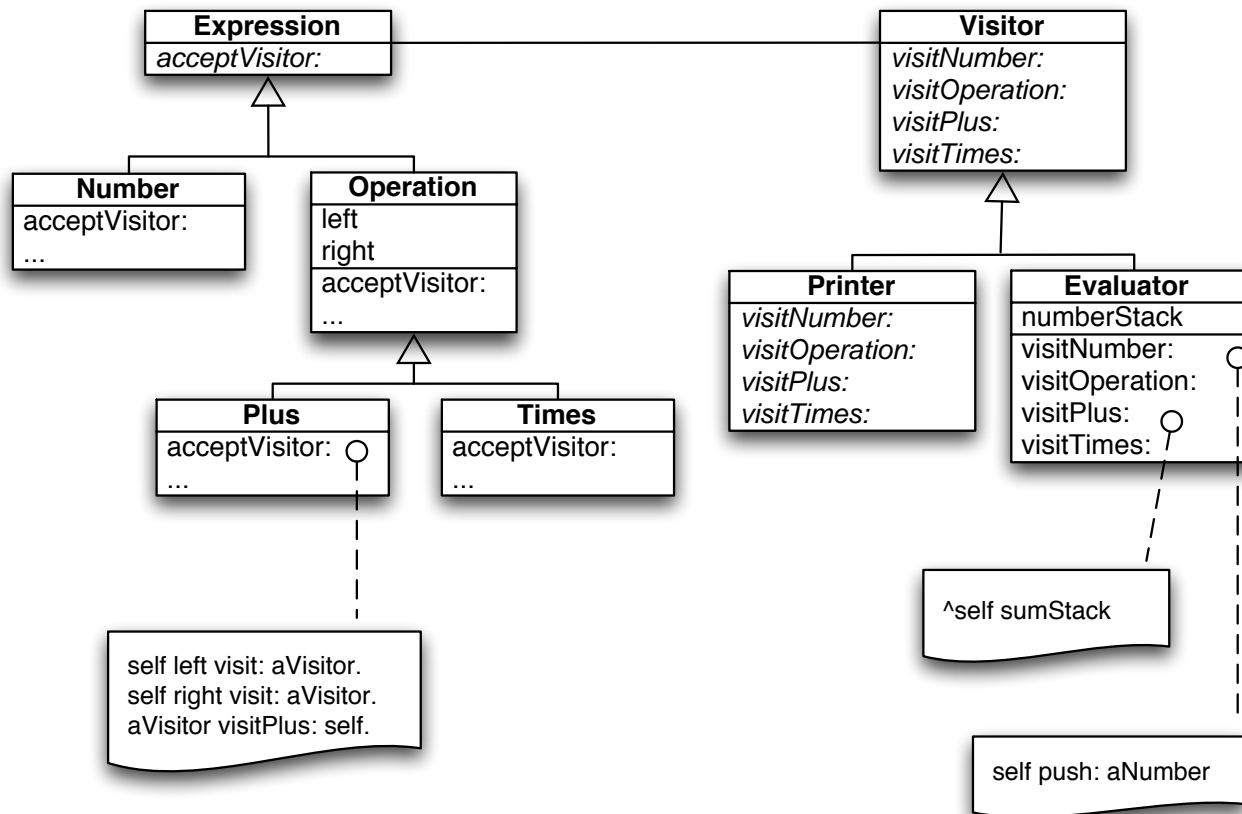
Expression
acceptVisitor:

Visitor
visitNumber:
visitOperation:
visitPlus:
visitTimes:

Number
acceptVisitor:
...

Operation
left
right
acceptVisitor:
...

Printer
visitNumber:
visitOperation:
visitPlus:
visitTimes:

Evaluator
numberStack
visitNumber:
visitOperation:
visitPlus:
visitTimes:

Plus
acceptVisitor:
...

Times
acceptVisitor:
...

^self sumStack

self left visit: aVisitor.
self right visit: aVisitor.
aVisitor visitPlus: self.

self push: aNumber